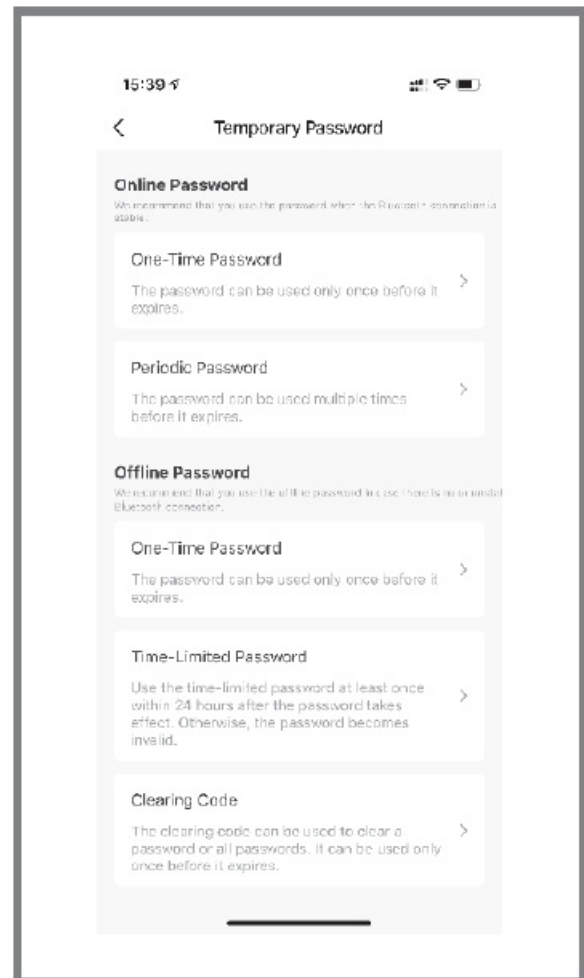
15:39

Temporary Password

Online Password

We recommend that you use the password when the Bluetooth connection is stable.

One-Time Password

The password can be used only once before it expires.

Periodic Password

The password can be used multiple times before it expires.

Offline Password

We recommend that you use the offline password in case there is no or unstable Bluetooth connection.

One-Time Password

The password can be used only once before it expires.

Time-Limited Password

Use the time-limited password at least once within 24 hours after the password takes effect. Otherwise, the password becomes invalid.

Clearing Code

The clearing code can be used to clear a password or all passwords. It can be used only once before it expires.